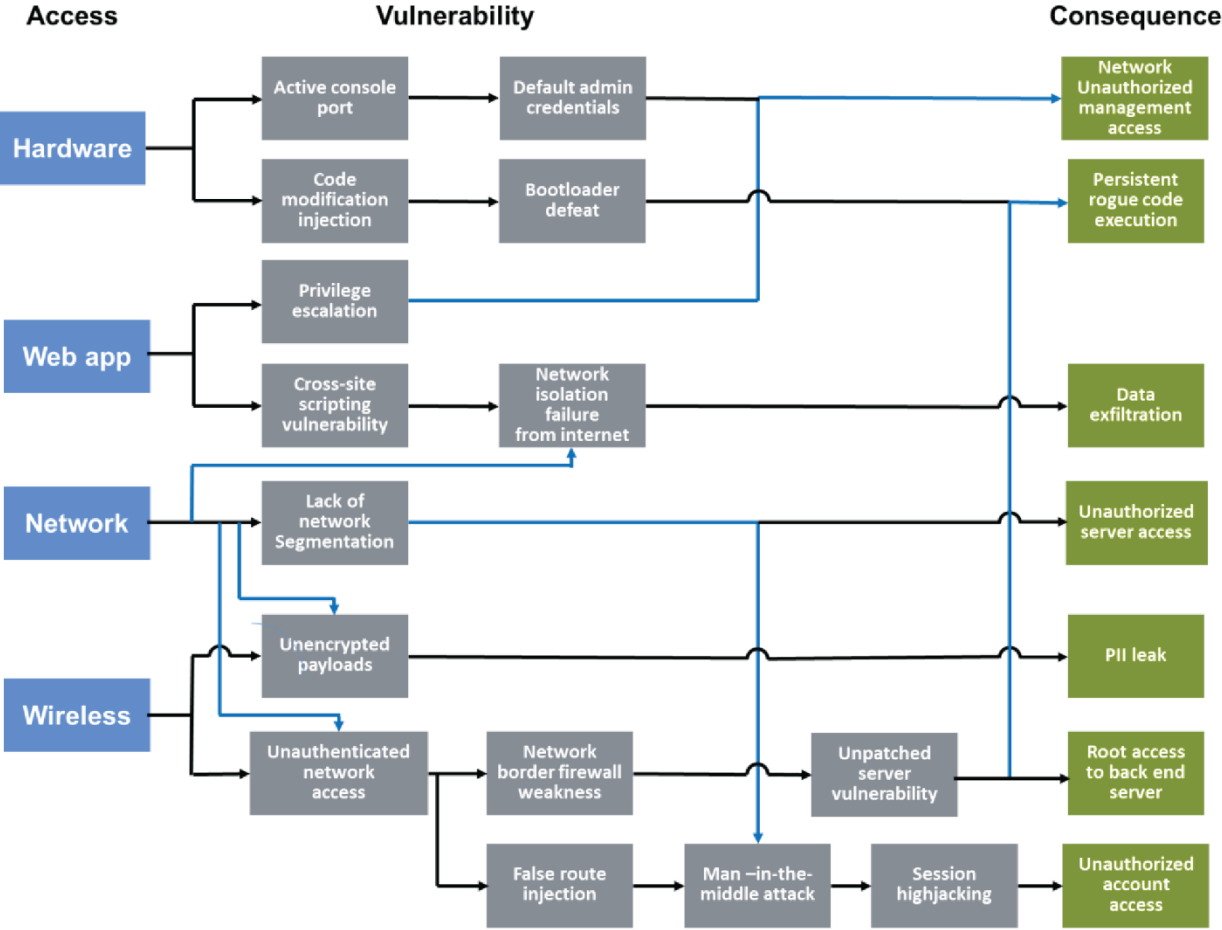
Access

Vulnerability

Consequence

Hardware

Active console port

Default admin credentials

Network Unauthorized management access

Code modification injection

Bootloader defeat

Persistent rogue code execution

Web app

Privilege escalation

Cross-site scripting vulnerability

Network isolation failure from internet

Data exfiltration

Network

Lack of network Segmentation

Unauthorized server access

Unencrypted payloads

PII leak

Wireless

Unauthenticated network access

Network border firewall weakness

Unpatched server vulnerability

Root access to back end server

False route injection

Man –in-the-middle attack

Session highjacking

Unauthorized account access